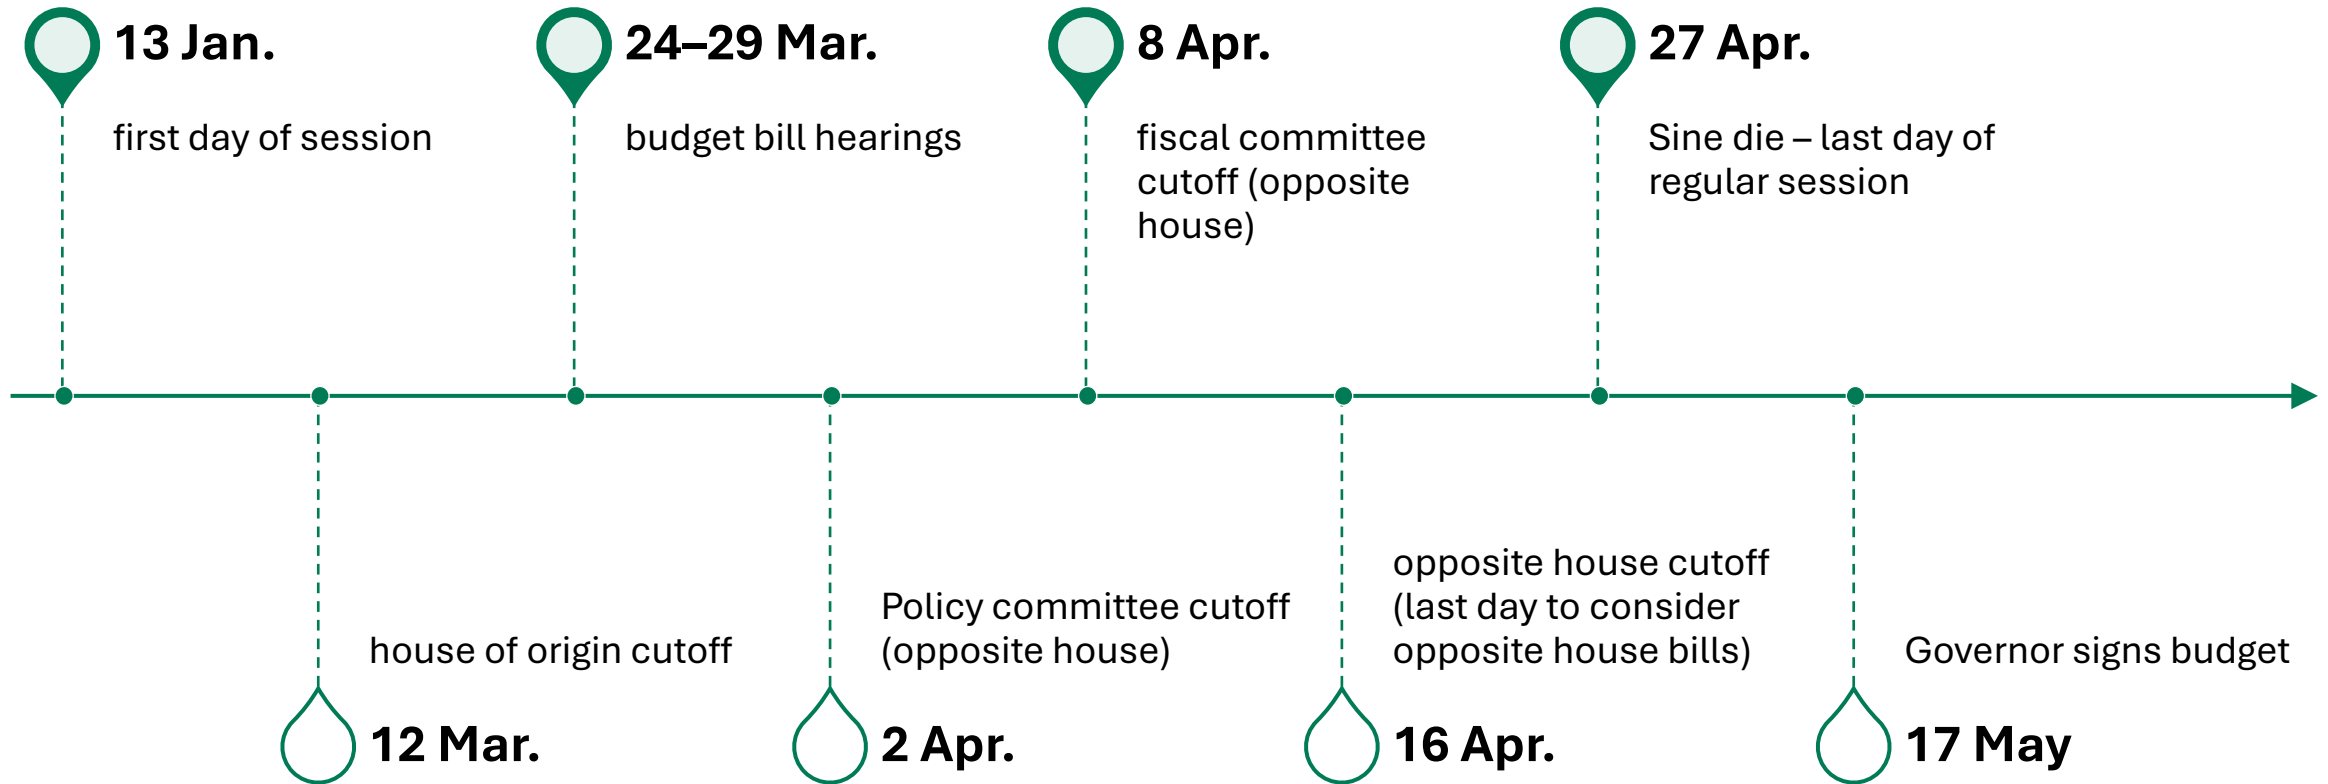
13 Jan.

first day of session

24–29 Mar.

budget bill hearings

8 Apr.

fiscal committee cutoff (opposite house)

27 Apr.

Sine die – last day of regular session

house of origin cutoff

12 Mar.

Policy committee cutoff (opposite house)

2 Apr.

opposite house cutoff (last day to consider opposite house bills)

16 Apr.

Governor signs budget

17 May